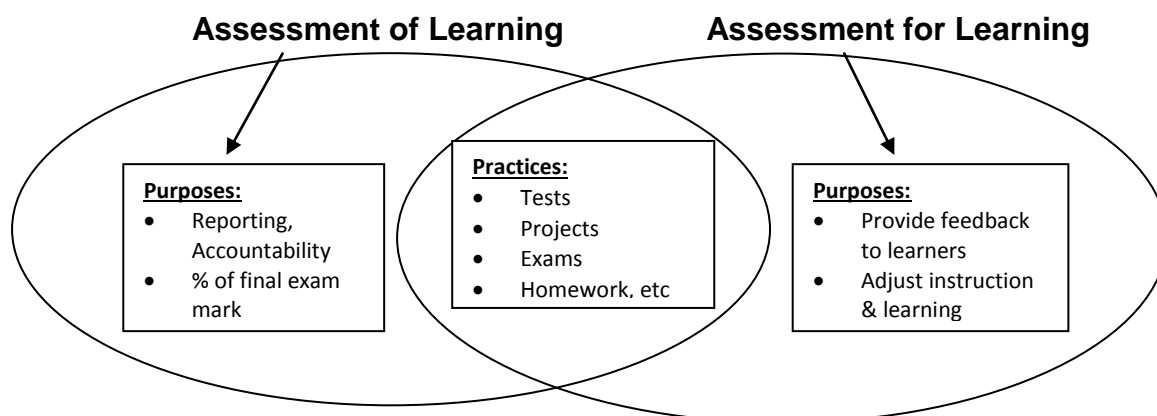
Assessment of Learning

Assessment for Learning

Purposes:
- Reporting, Accountability
- % of final exam mark

Practices:
- Tests
- Projects
- Exams
- Homework, etc

Purposes:
- Provide feedback to learners
- Adjust instruction & learning